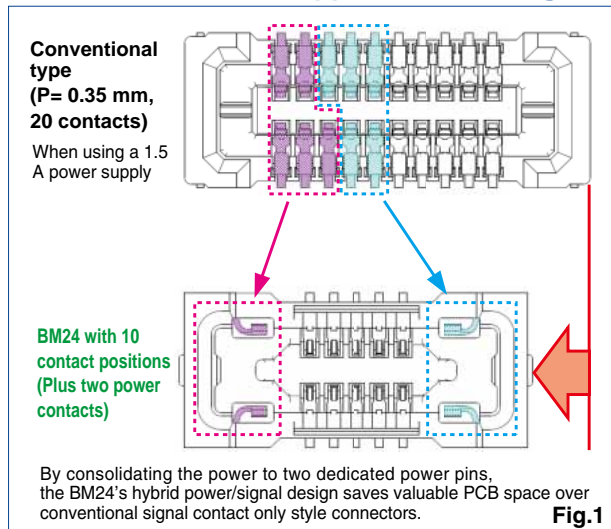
Conventional type (P= 0.35 mm, 20 contacts)

When using a 1.5 A power supply

BM24 with 10 contact positions (Plus two power contacts)

By consolidating the power to two dedicated power pins, the BM24's hybrid power/signal design saves valuable PCB space over conventional signal contact only style connectors.

Fig.1